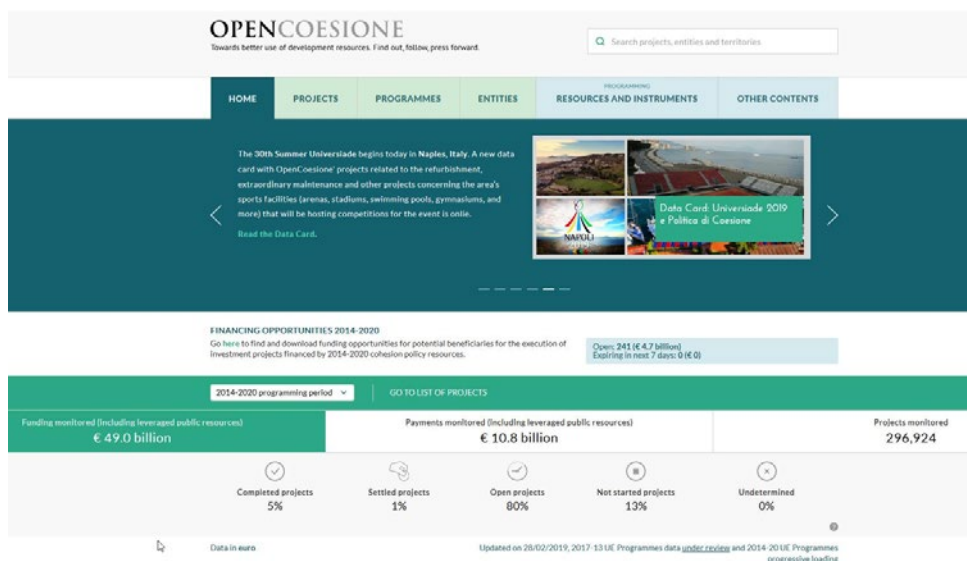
OPENCOESIONE
Towards better use of development resources. Find out, follow, press forward.

Search projects, entities and territories

HOME
PROJECTS
PROGRAMMES
ENTITIES
PROGRAMMING
RESOURCES AND INSTRUMENTS
OTHER CONTENTS

The 30th Summer Universiade begins today in Naples, Italy. A new data card with OpenCoesione' projects related to the refurbishment, extraordinary maintenance and other projects concerning the area's sports facilities (arenas, stadiums, swimming pools, gymnasiums, and more) that will be hosting competitions for the event is onlie.

Read the Data Card.

NAPOLI

Data Card: Universiade 2019 e Politica di Coesione

FINANCING OPPORTUNITIES 2014-2020
Go here to find and download funding opportunities for potential beneficiaries for the execution of investment projects financed by 2014-2020 cohesion policy resources.

Open: 241 (€ 4.7 billion)
Expiring in next 7 days: 0 (€ 0)

2014-2020 programming period
GO TO LIST OF PROJECTS

Funding monitored (including leveraged public resources)
€ 49.0 billion

Payments monitored (including leveraged public resources)
€ 10.8 billion

Projects monitored
296,924

Completed projects
5%

Settled projects
1%

Open projects
80%

Not started projects
13%

Undetermined
0%

Data in euro

Updated on 28/02/2019, 2017-13 UE Programmes data under review and 2014-20 UE Programmes progressive loading